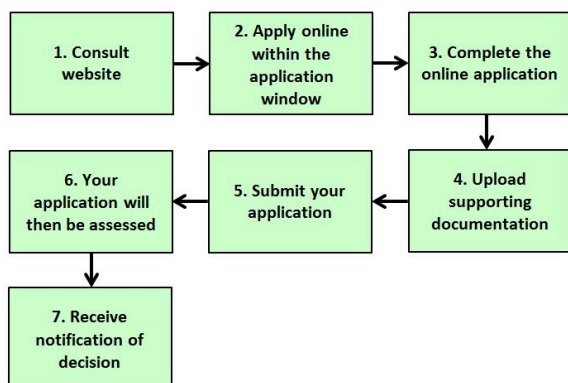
1. Consult website

2. Apply online within the application window

3. Complete the online application

4. Upload supporting documentation

5. Submit your application

6. Your application will then be assessed

7. Receive notification of decision